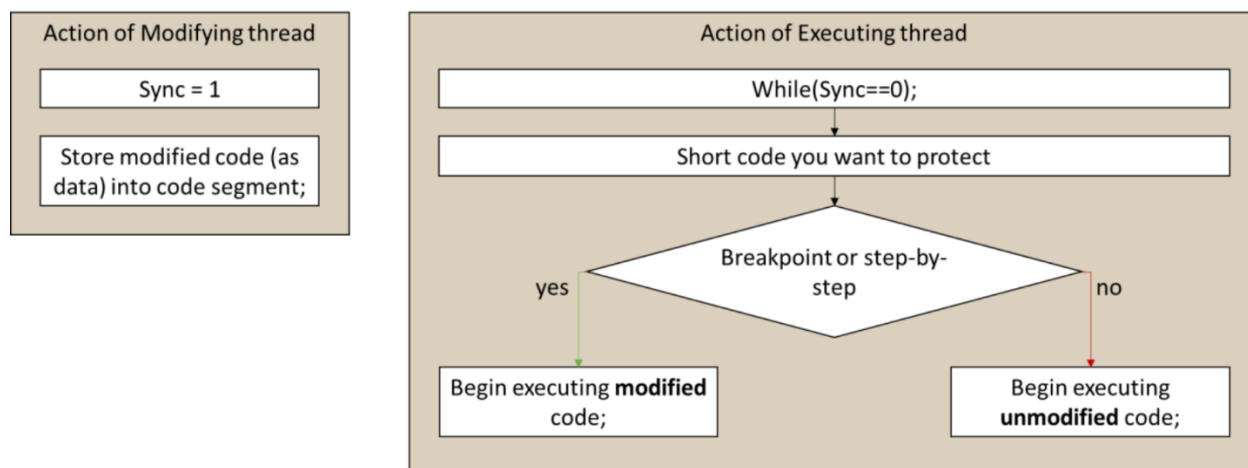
Action of Modifying thread

Sync = 1

Store modified code (as data) into code segment;

Action of Executing thread

While(Sync==0);

Short code you want to protect

Breakpoint or step-by-step

yes

no

Begin executing **modified** code;

Begin executing **unmodified** code;